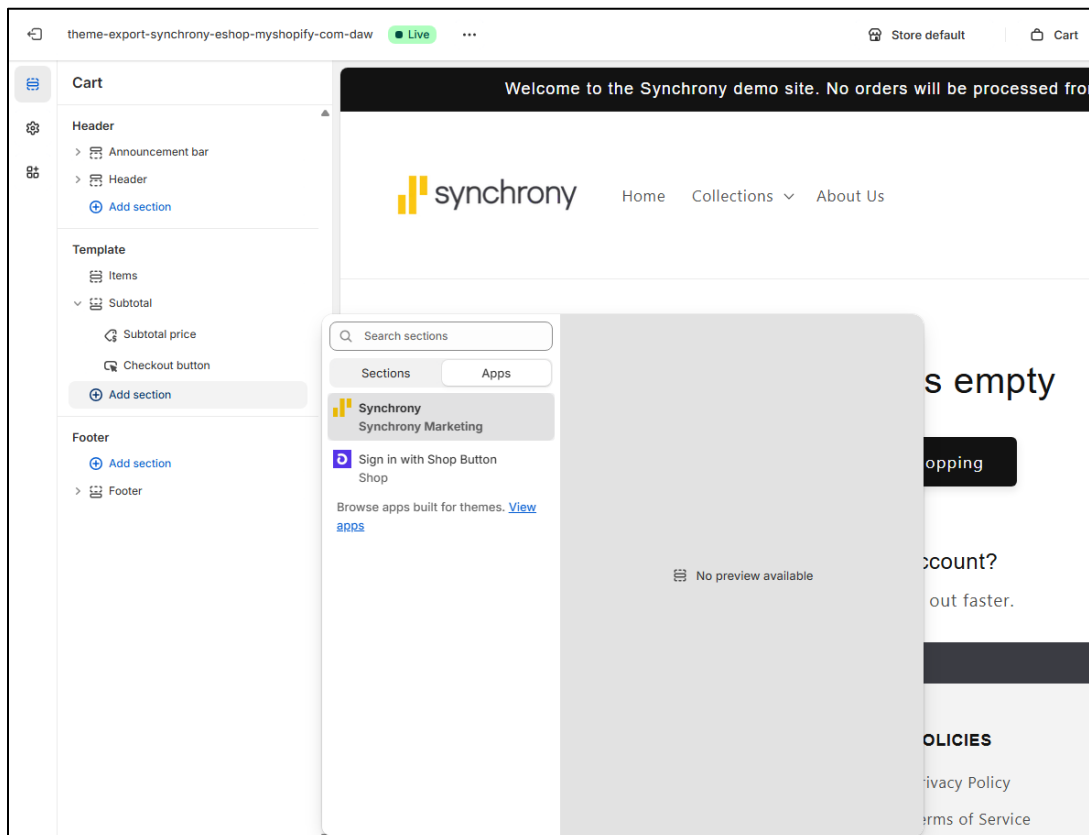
theme-export-synchrony-eshop-myshopify-com-daw Live ···

Store default

Cart

Cart

Header

Announcement bar

Header

Add section

Template

Items

Subtotal

Subtotal price

Checkout button

Add section

Footer

Add section

Footer

Welcome to the Synchrony demo site. No orders will be processed fro

synchrony

Home Collections About Us

Search sections

Sections Apps

Synchrony
Synchrony Marketing

Sign in with Shop Button
Shop

Browse apps built for themes. View apps

No preview available

s empty

opping

ccount?

out faster.

OLICIES

rivacy Policy

erms of Service